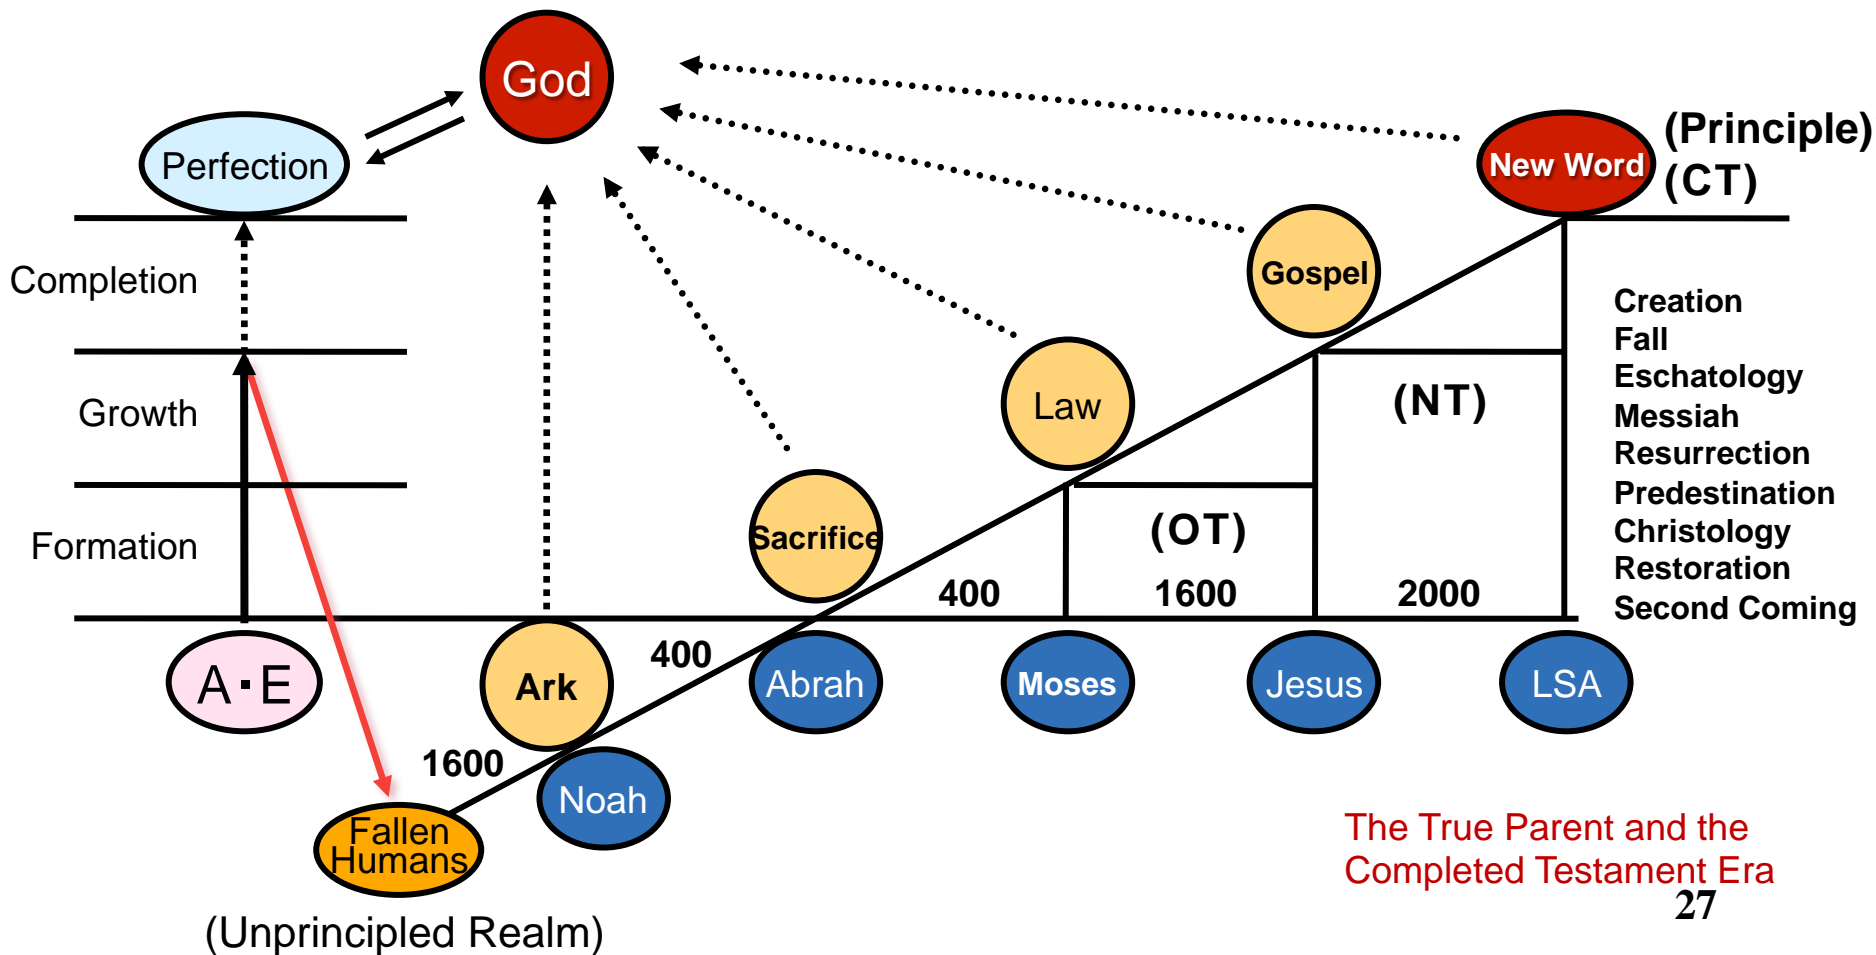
God

Perfection

New Word

(Principle)
(CT)

Completion

Gospel

Creation
Fall
Eschatology
Messiah
Resurrection
Predestination
Christology
Restoration
Second Coming

Growth

Law

(NT)

Formation

Sacrifice

(OT)

400

1600

2000

A·E

Ark

400

Abrah

Moses

Jesus

LSA

1600

Noah

Fallen Humans

(Unprincipled Realm)

The True Parent and the Completed Testament Era

27